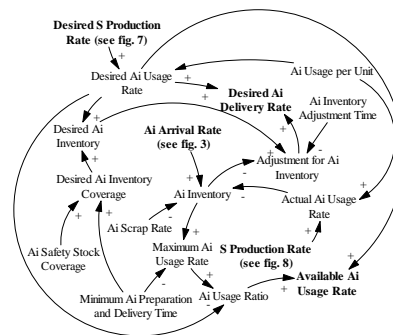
Desired S Production Rate (see fig. 7)

Desired Ai Usage Rate

Ai Usage per Unit

Desired Ai Delivery Rate

Ai Inventory Adjustment Time

Desired Ai Inventory

Ai Arrival Rate (see fig. 3)

Adjustment for Ai Inventory

Desired Ai Inventory Coverage

Ai Inventory

Ai Scrap Rate

Actual Ai Usage Rate

Maximum Ai Usage Rate

S Production Rate (see fig. 8)

Ai Safety Stock Coverage

Available Ai Usage Rate

Minimum Ai Preparation and Delivery Time

Ai Usage Ratio

+
+
+
+
+
+
+
+
+
+
+
+
+
+
+
+
+
-
-
-
-
-
-